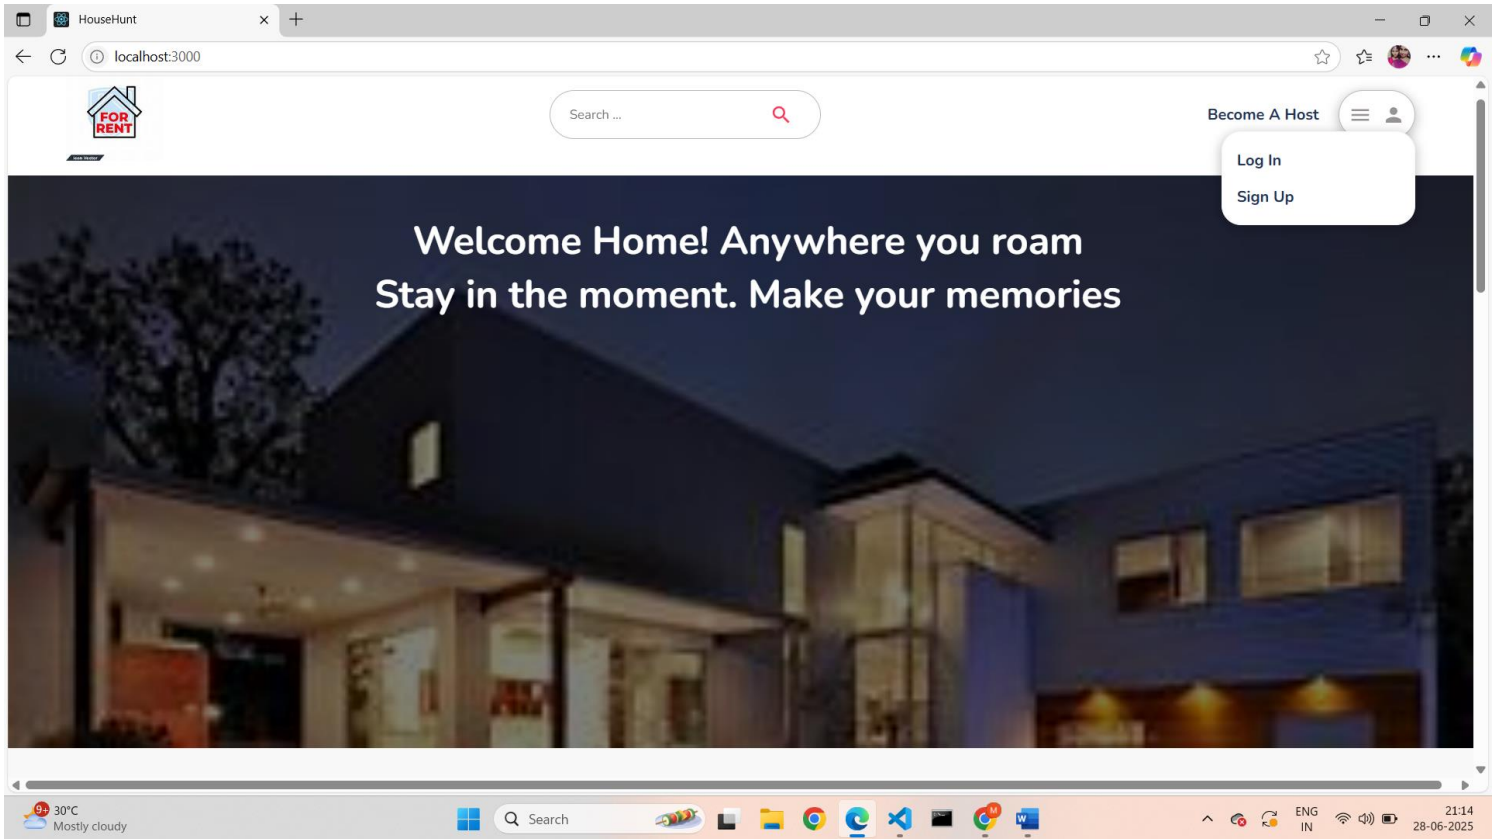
HouseHunt

localhost:3000

FOR RENT

Search ...

Become A Host

Log In

Sign Up

Welcome Home! Anywhere you roam
Stay in the moment. Make your memories

9+ 30°C
Mostly cloudy

Search

ENG
IN

21:14
28-06-2025